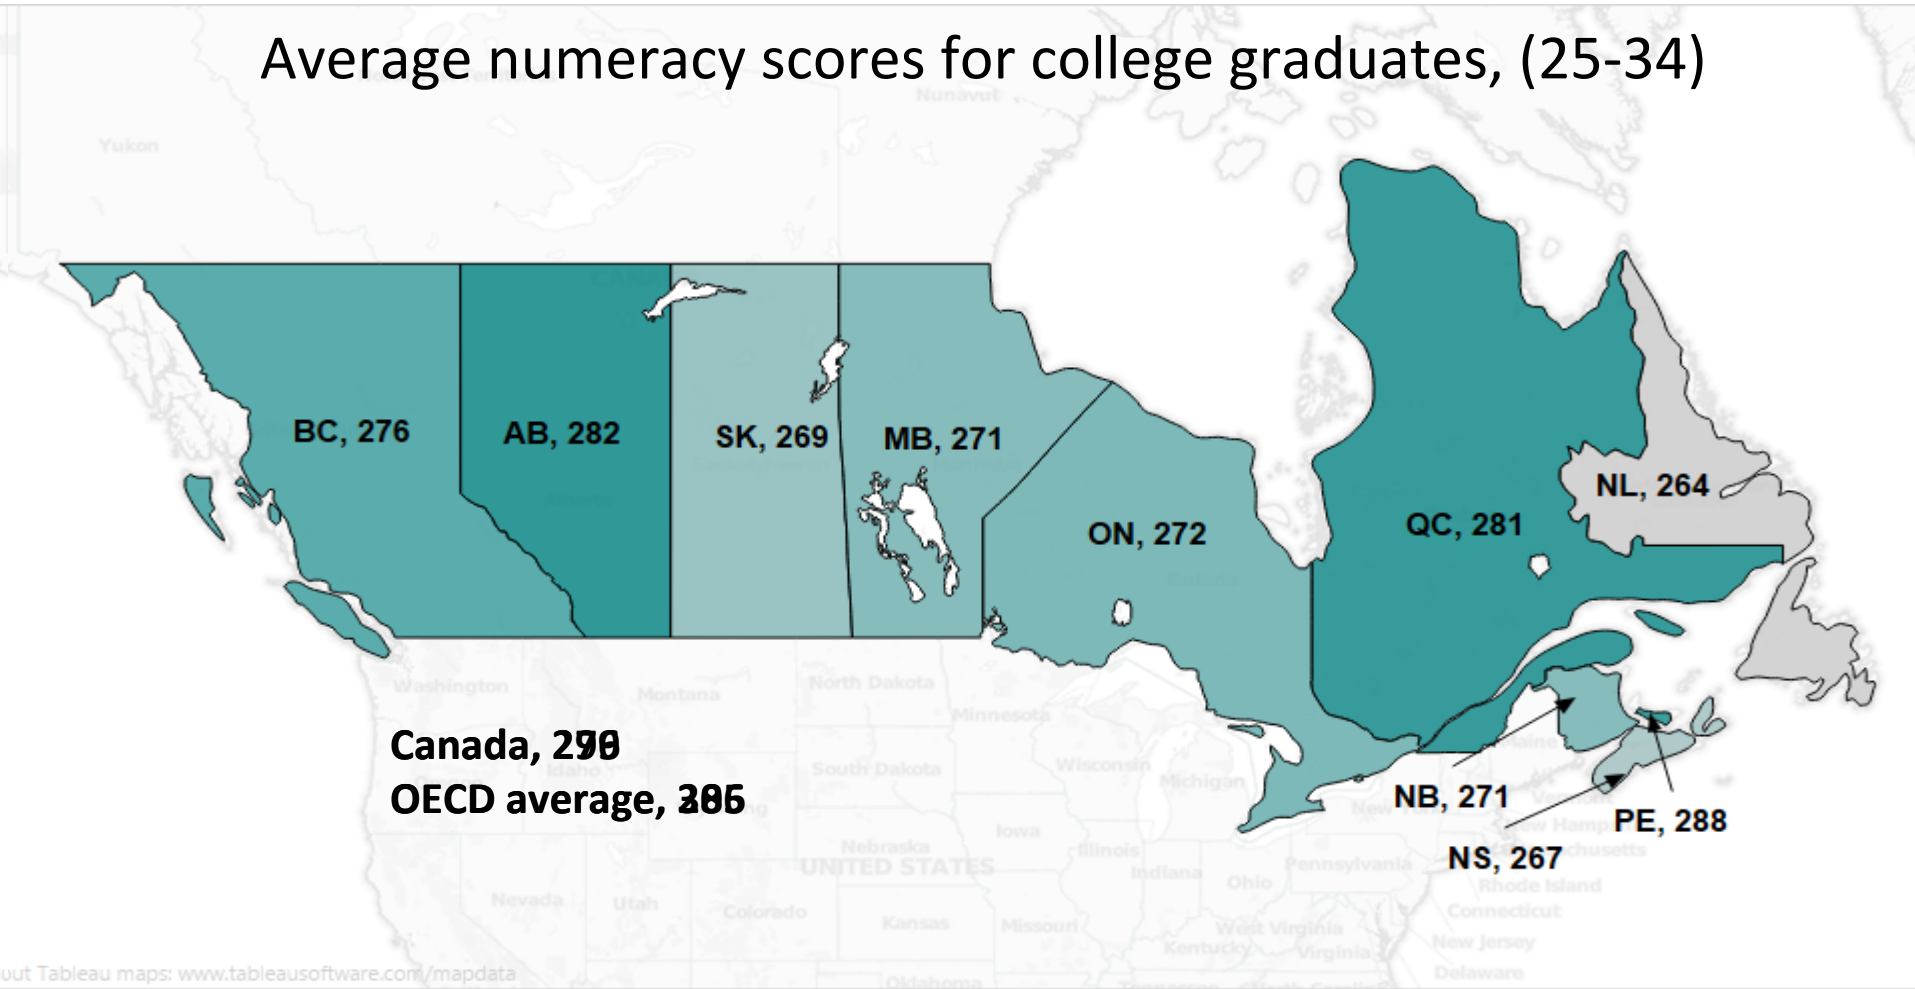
Average numeracy scores for college graduates, (25-34)

Yukon

Nunavut

BC, 276

AB, 282

SK, 269

MB, 271

ON, 272

QC, 281

NL, 264

NB, 271

PE, 288

NS, 267

Canada, 27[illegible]

OECD average, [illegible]

Washington

Montana

North Dakota

Minnesota

South Dakota

Wisconsin

Michigan

Idaho

Oregon

Nebraska

Iowa

Illinois

Indiana

Ohio

Pennsylvania

UNITED STATES

Nevada

Utah

Colorado

Kansas

Missouri

West Virginia

Kentucky

Virginia

Maine

Vermont

New Hampshire

Massachusetts

Rhode Island

Connecticut

New Jersey

Delaware

Oklahoma

Tennessee

New York

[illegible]ut Tableau maps: www.tableausoftware.com/mapdata